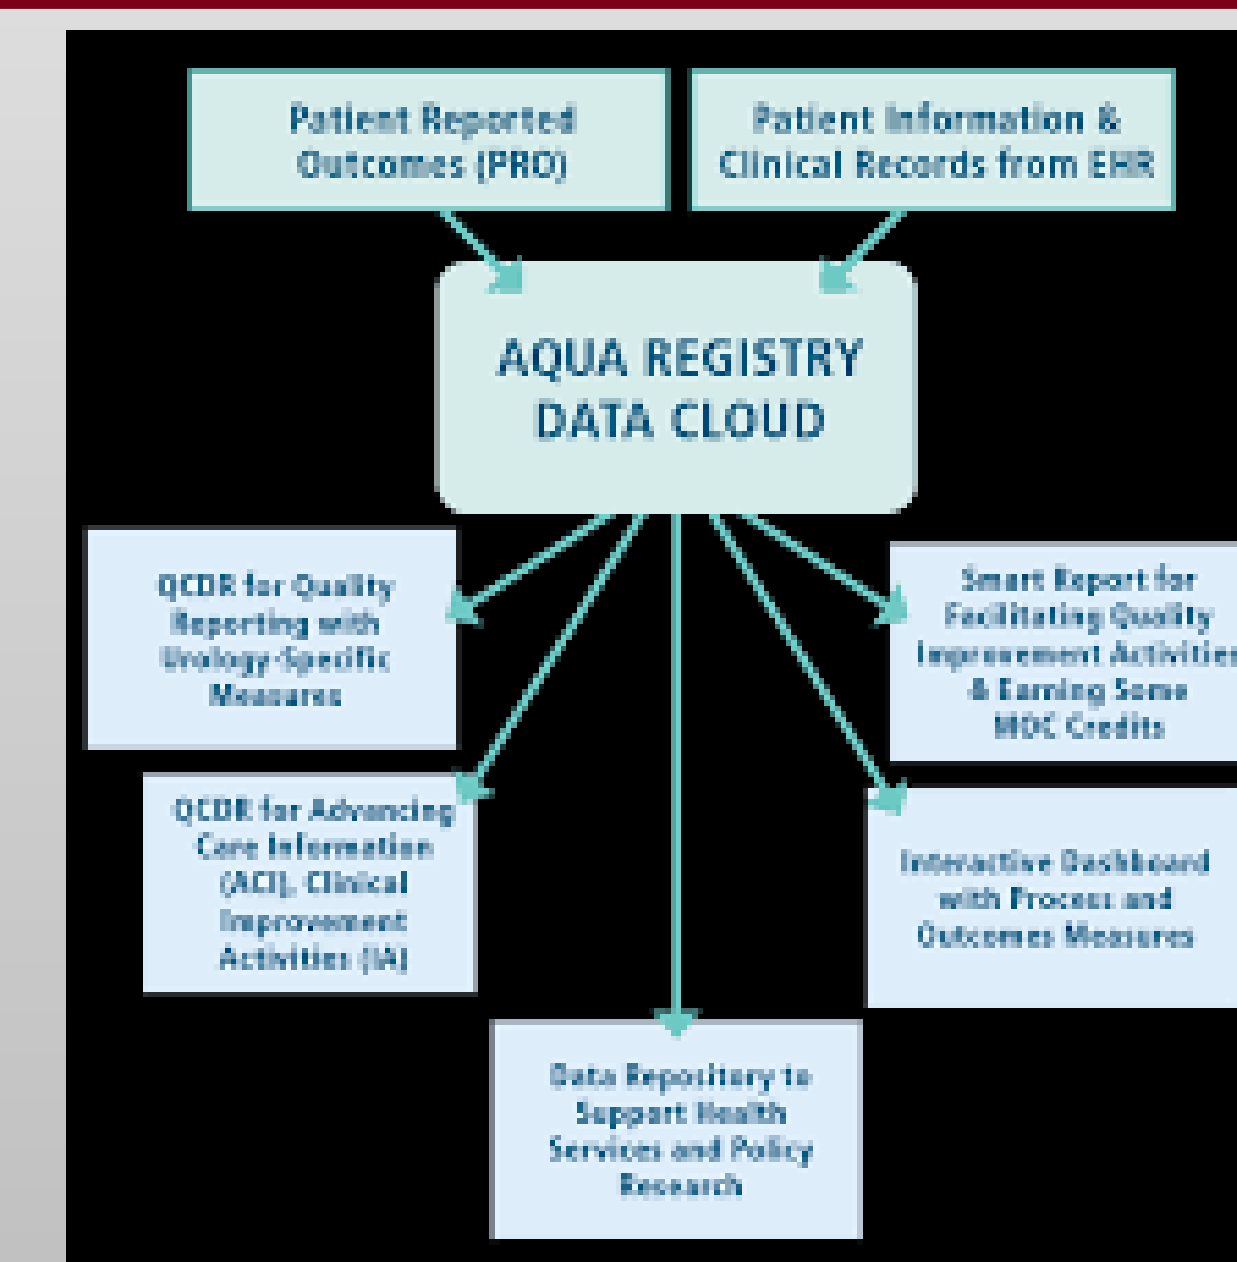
Patient Reported Outcomes (PRO)

Patient Information & Clinical Records from EHR

AQUA REGISTRY DATA CLOUD

QCDR for Quality Reporting with Urology-Specific Measures

Smart Report for Facilitating Quality Improvement Activities & Earning Some MOC Credits

QCDR for Advancing Care Information (ACI), Clinical Improvement Activities (IA)

Interactive Dashboard with Process and Outcomes Measures

Data Repository to Support Health Services and Policy Research